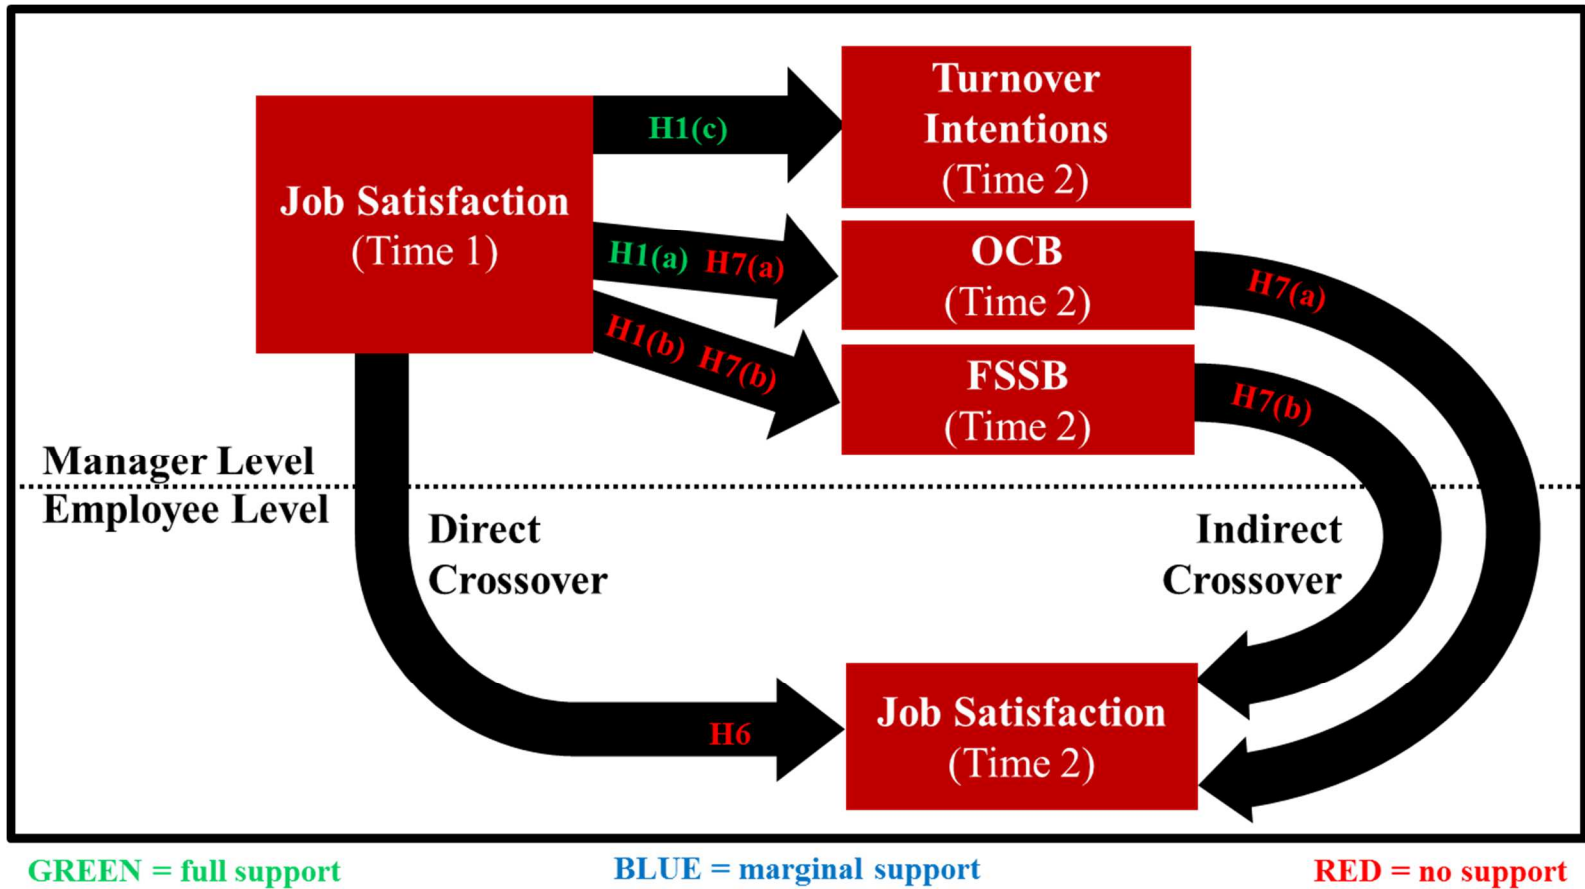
Job Satisfaction (Time 1)

H1(c)

Turnover Intentions (Time 2)

H1(a) H7(a)

OCB (Time 2)

H1(b) H7(b)

FSSB (Time 2)

H7(a)

H7(b)

Manager Level

Employee Level

Direct Crossover

Indirect Crossover

H6

Job Satisfaction (Time 2)

GREEN = full support

BLUE = marginal support

RED = no support